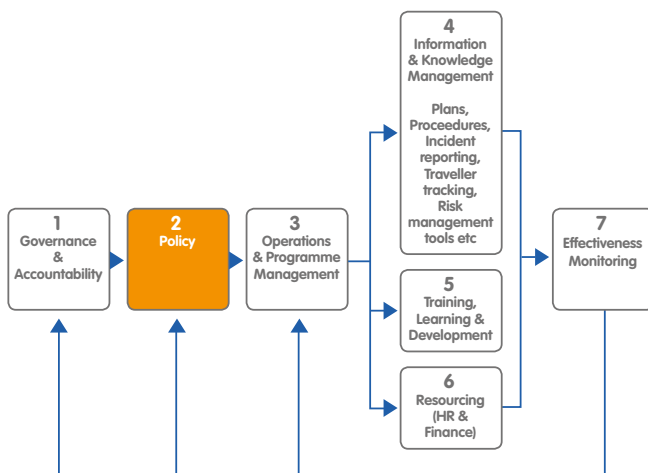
1
Governance
&
Accountability

2
Policy

3
Operations
& Programme
Management

4
Information
& Knowledge
Management

Plans,
Proceedures,
Incident
reporting,
Traveller
tracking,
Risk
management
tools etc

5
Training,
Learning &
Development

6
Resourcing
(HR &
Finance)

7
Effectiveness
Monitoring